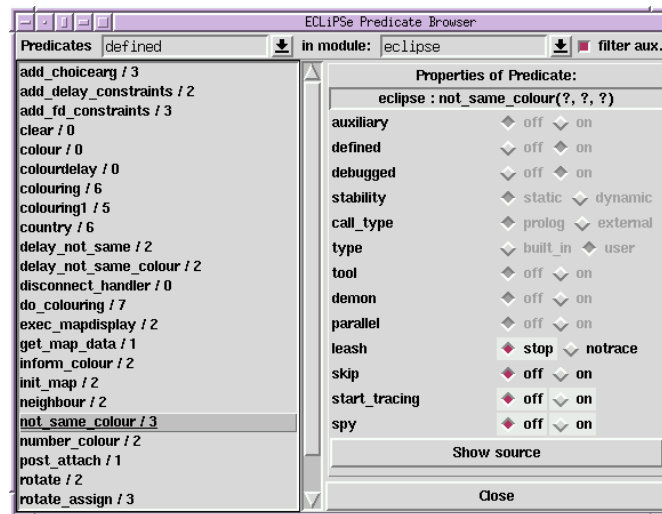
ECLiPSe Predicate Browser

Predicates defined in module: eclipse filter aux.

add_choicearg / 3
add_delay_constraints / 2
add_fd_constraints / 3
clear / 0
colour / 0
colourdelay / 0
colouring / 6
colouring1 / 5
country / 6
delay_not_same / 2
delay_not_same_colour / 2
disconnect_handler / 0
do_colouring / 7
exec_mapdisplay / 2
get_map_data / 1
inform_colour / 2
init_map / 2
neighbour / 2
not_same_colour / 3
number_colour / 2
post_attach / 1
rotate / 2
rotate_assign / 3

Properties of Predicate:
eclipse : not_same_colour(?, ?, ?)

| | |
|---|---|
| auxiliary | off on |
| defined | off on |
| debugged | off on |
| stability | static dynamic |
| call_type | prolog external |
| type | built_in user |
| tool | off on |
| demon | off on |
| parallel | off on |
| leash | stop notrace |
| skip | off on |
| start_tracing | off on |
| spy | off on |

Show source

Close